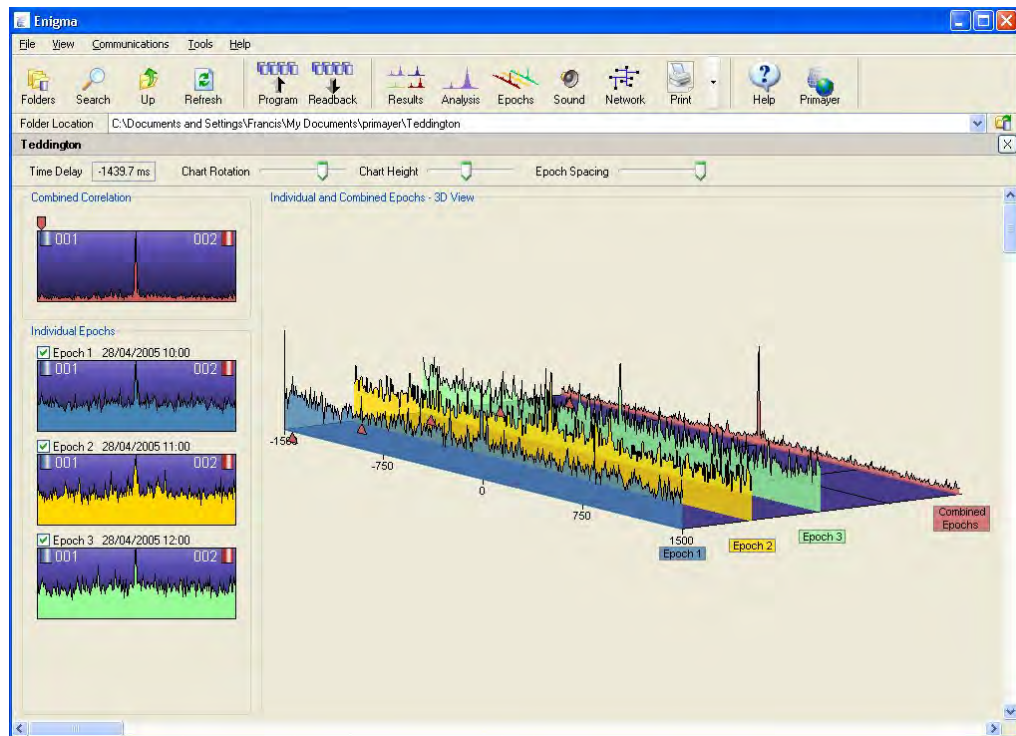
Enigma

File View Communications Tools Help

Folders Search Up Refresh Program Readback Results Analysis Epochs Sound Network Print Help Primayer

Folder Location C:\Documents and Settings\Francis\My Documents\primayer\Teddington

Teddington

Time Delay -1439.7 ms Chart Rotation Chart Height Epoch Spacing

Combined Correlation

001 002

Individual Epochs

Epoch 1 28/04/2005 10:00

001 002

Epoch 2 28/04/2005 11:00

001 002

Epoch 3 28/04/2005 12:00

001 002

Individual and Combined Epochs - 3D View

-1500

-750

0

750

1500

Epoch 1

Epoch 2

Epoch 3

Combined Epochs